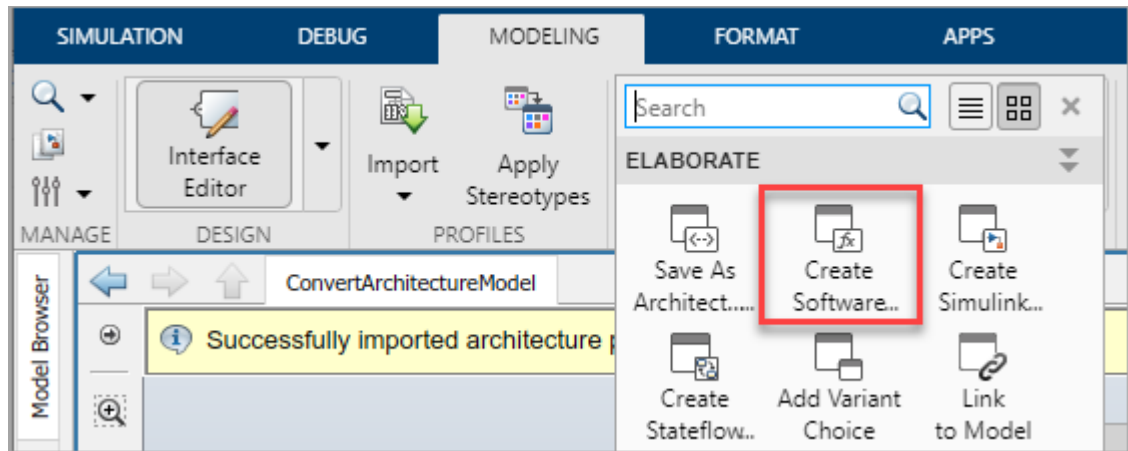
SIMULATION DEBUG MODELING FORMAT APPS

MANAGE

Interface Editor

DESIGN

Import

Apply Stereotypes

PROFILES

Search

ELABORATE

Save As Architect....

Create Software...

Create Simulink...

Create Stateflow...

Add Variant Choice

Link to Model

Model Browser

ConvertArchitectureModel

Successfully imported architecture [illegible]